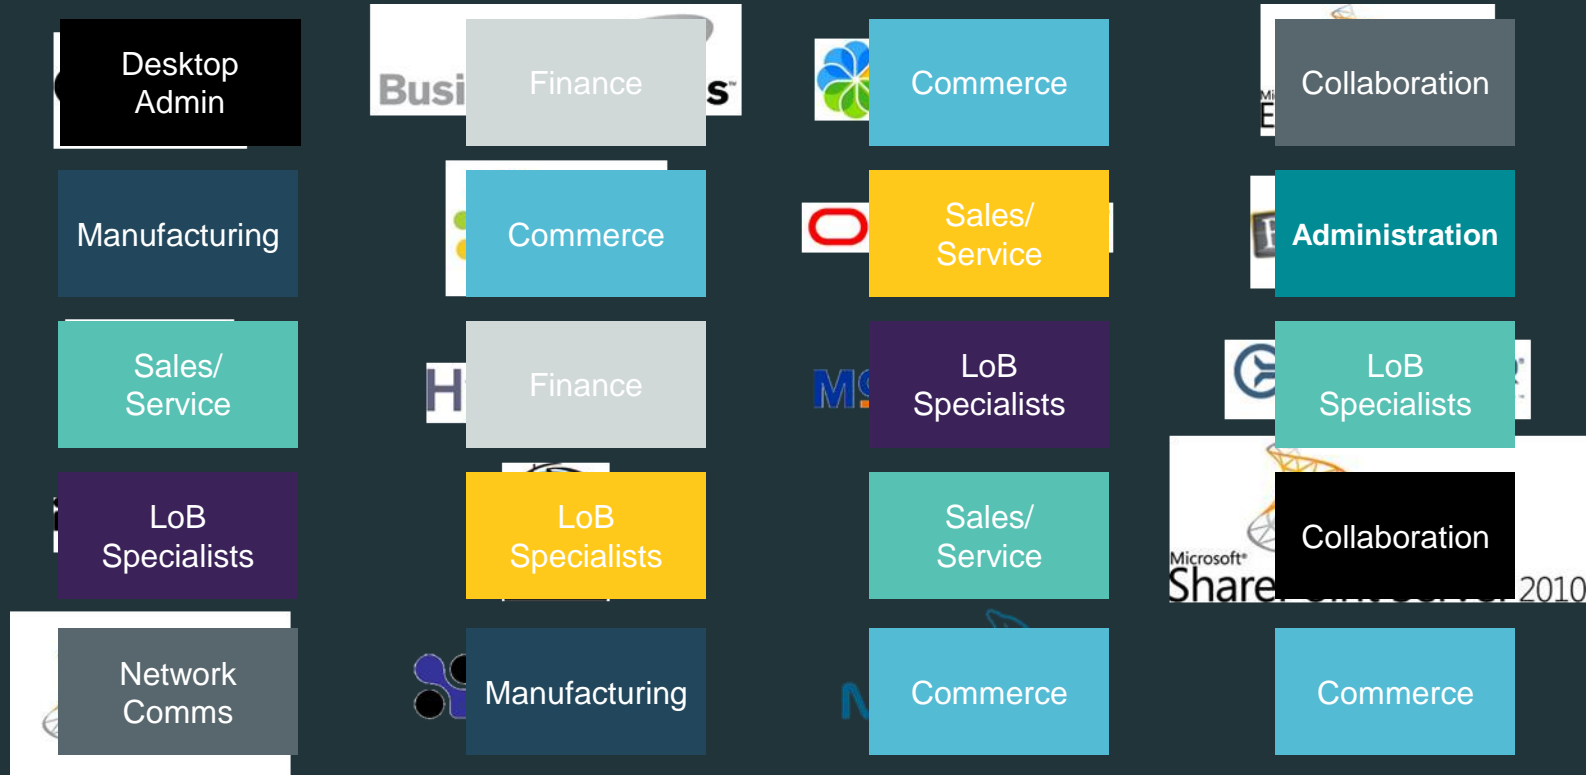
Desktop Admin

Busi

Finance

s

Commerce

Collaboration

Manufacturing

Commerce

Sales/ Service

Administration

Sales/ Service

Finance

LoB Specialists

LoB Specialists

LoB Specialists

LoB Specialists

Sales/ Service

Microsoft

Share

Collaboration

2010

Network Comms

Manufacturing

Commerce

Commerce